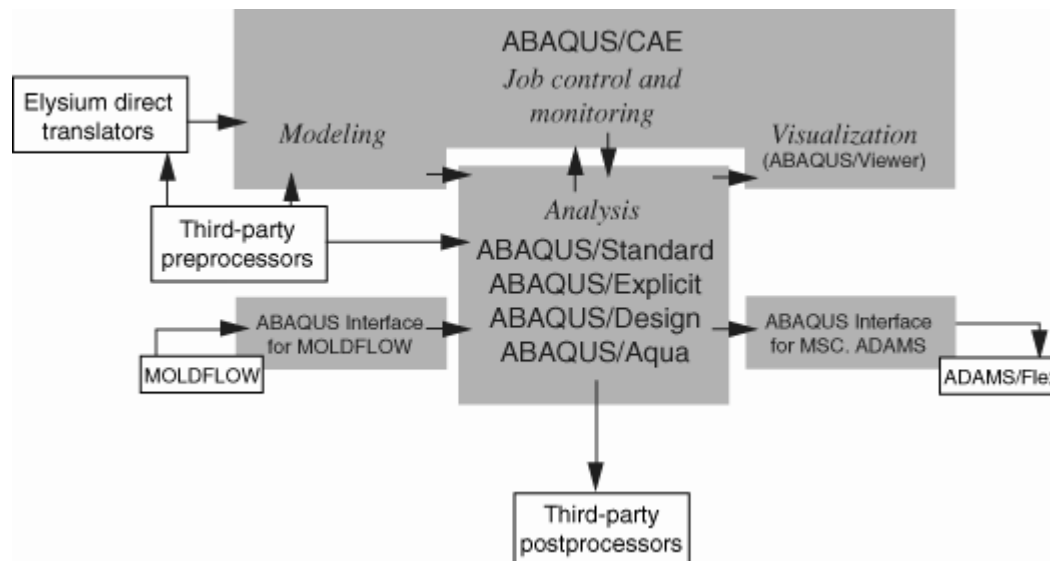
ABAQUS/CAE

Job control and monitoring

Elysium direct translators

Modeling

Visualization (ABAQUS/Viewer)

Third-party preprocessors

Analysis
ABAQUS/Standard
ABAQUS/Explicit
ABAQUS/Design
ABAQUS/Aqua

ABAQUS Interface for MOLDFLOW

MOLDFLOW

ABAQUS Interface for MSC. ADAMS

ADAMS/Fle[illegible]

Third-party postprocessors